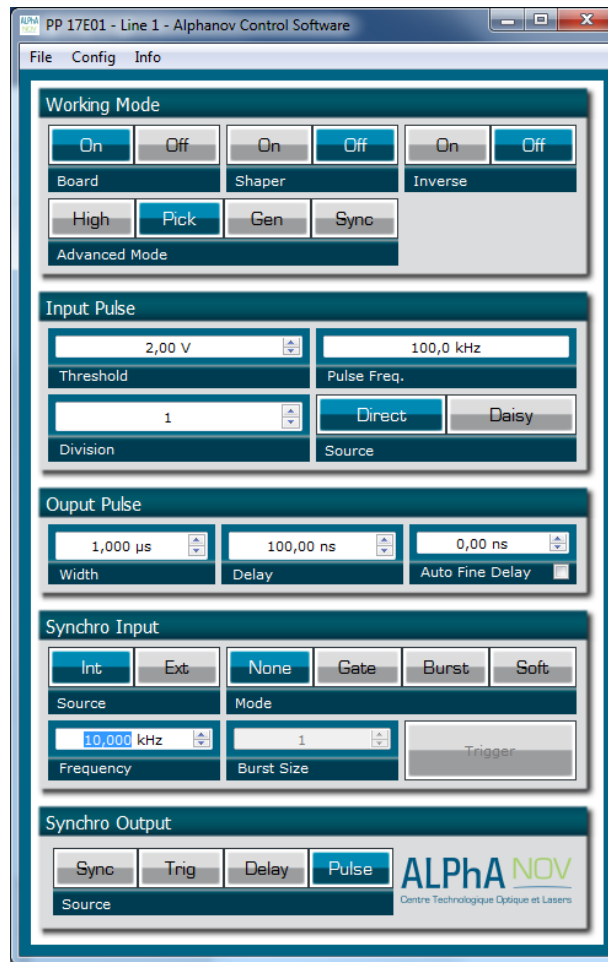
PP 17E01 - Line 1 - Alphanov Control Software

File Config Info

Working Mode

On Off
Board

On Off
Shaper

On Off
Inverse

High Pick Gen Sync
Advanced Mode

Input Pulse

2,00 V
Threshold

100,0 kHz
Pulse Freq.

1
Division

Direct Daisy
Source

Ouput Pulse

1,000 µs
Width

100,00 ns
Delay

0,00 ns
Auto Fine Delay

Synchro Input

Int Ext
Source

None Gate Burst Soft
Mode

10,000 kHz
Frequency

1
Burst Size

Trigger

Synchro Output

Sync Trig Delay Pulse
Source

ALPhA NOV
Centre Technologique Optique et Lasers